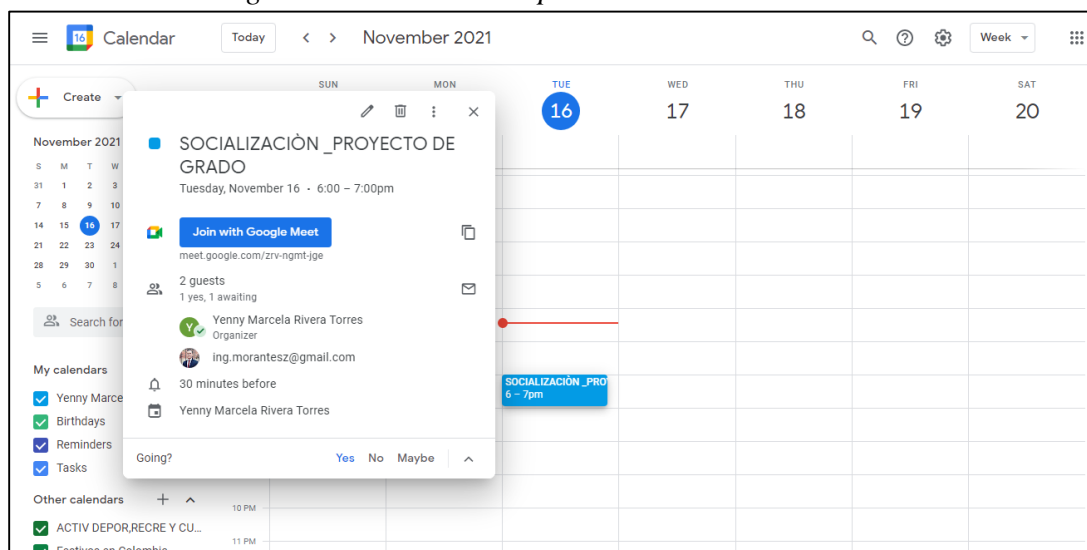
Calendar
Today
November 2021
Week

Create

SUN
MON
TUE 16
WED 17
THU 18
FRI 19
SAT 20

November 2021

| S | M | T | W |
|---|---|---|---|
| 31 | 1 | 2 | 3 |
| 7 | 8 | 9 | 10 |
| 14 | 15 | 16 | 17 |
| 21 | 22 | 23 | 24 |
| 28 | 29 | 30 | 1 |
| 5 | 6 | 7 | 8 |

Search for

My calendars
Yenny Marce
Birthdays
Reminders
Tasks

Other calendars
ACTIV DEPOR,RECRE Y CU...

10 PM
11 PM

SOCIALIZACIÒN _PROYECTO DE GRADO
Tuesday, November 16 · 6:00 – 7:00pm

Join with Google Meet
meet.google.com/zrv-ngmt-jge

2 guests
1 yes, 1 awaiting
Yenny Marcela Rivera Torres
Organizer
ing.morantesz@gmail.com

30 minutes before

Yenny Marcela Rivera Torres

Going? Yes No Maybe

SOCIALIZACIÒN _PRO
6 – 7pm